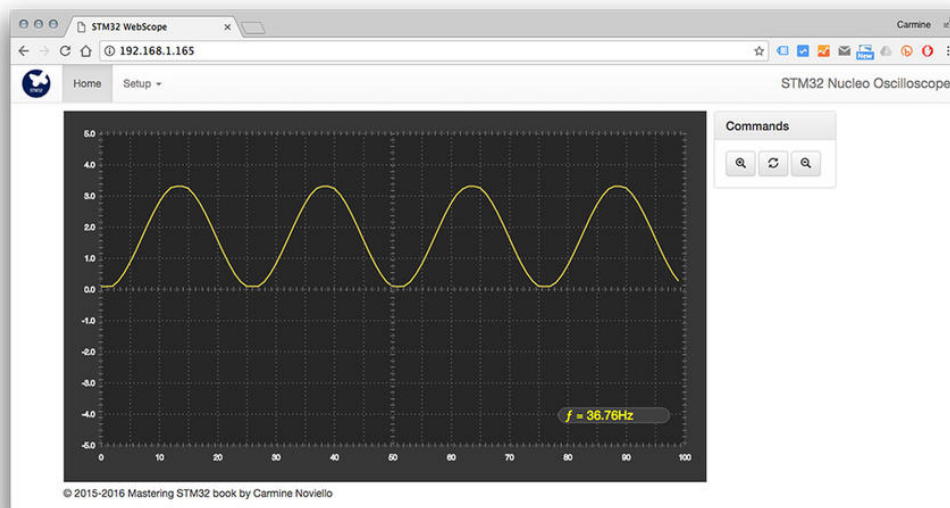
STM32 WebScope
Carmine
192.168.1.165
New
Home
Setup
STM32 Nucleo Oscilloscope
Commands
5.0
4.0
3.0
2.0
1.0
0.0
-1.0
-2.0
-3.0
-4.0
-5.0
0
10
20
30
40
50
60
70
80
90
100
$f$ = 36.76Hz
© 2015-2016 Mastering STM32 book by Carmine Noviello